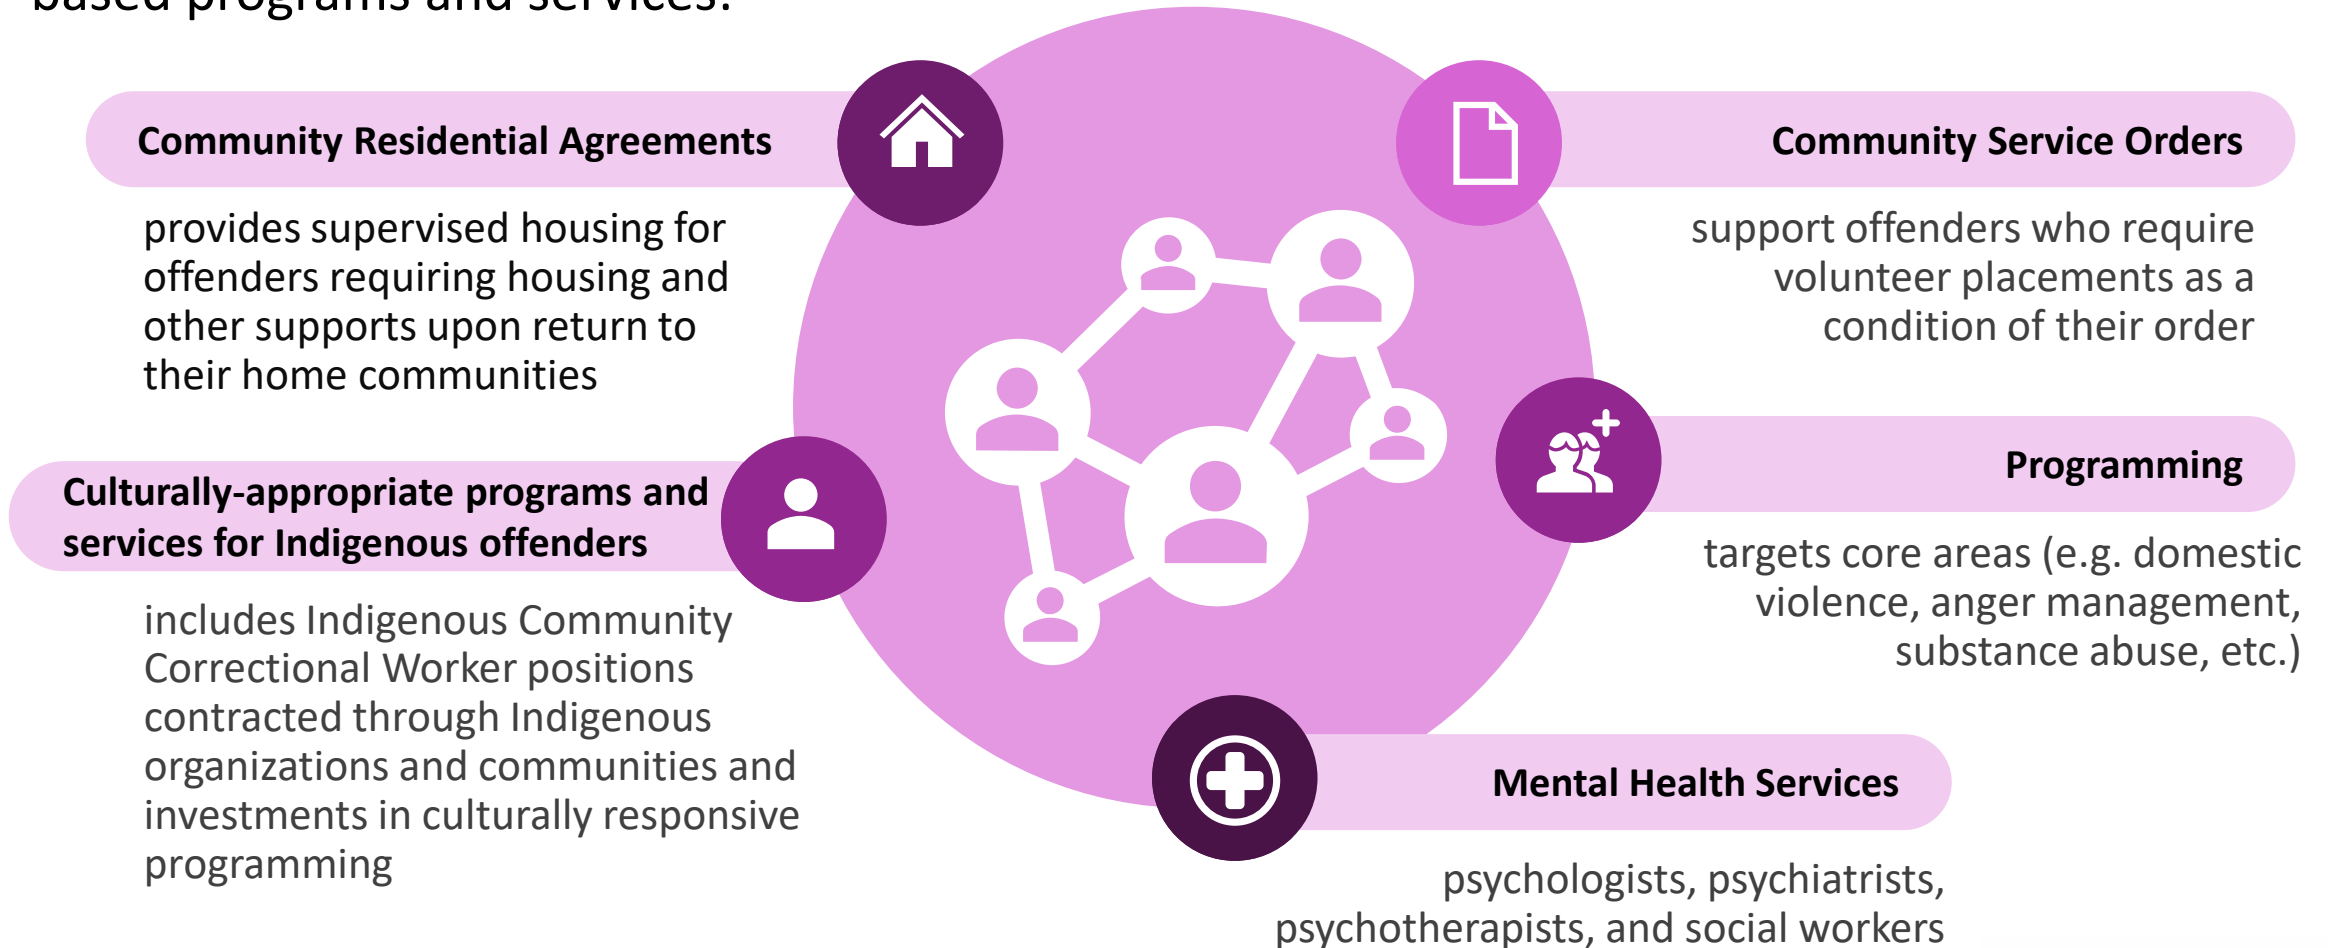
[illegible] programs and services:

Community Residential Agreements

provides supervised housing for offenders requiring housing and other supports upon return to their home communities

Community Service Orders

support offenders who require volunteer placements as a condition of their order

Culturally-appropriate programs and services for Indigenous offenders

includes Indigenous Community Correctional Worker positions contracted through Indigenous organizations and communities and investments in culturally responsive programming

Programming

targets core areas (e.g. domestic violence, anger management, substance abuse, etc.)

Mental Health Services

psychologists, psychiatrists, psychotherapists, and social workers